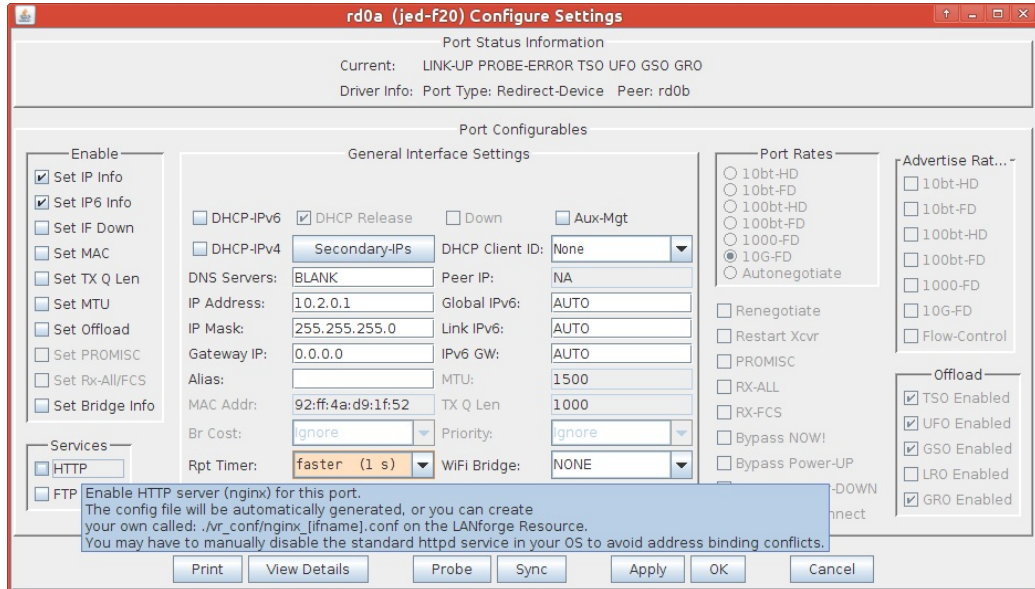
rd0a (jed-f20) Configure Settings

Port Status Information
Current: LINK-UP PROBE-ERROR TSO UFO GSO GRO
Driver Info: Port Type: Redirect-Device Peer: rd0b

Port Configurables

Enable
Set IP Info
Set IP6 Info
Set IF Down
Set MAC
Set TX Q Len
Set MTU
Set Offload
Set PROMISC
Set Rx-All/FCS
Set Bridge Info

Services
HTTP
FTP

General Interface Settings
DHCP-IPv6 DHCP Release Down Aux-Mgt
DHCP-IPv4 Secondary-IPs DHCP Client ID: None

| | | | |
|---|---|---|---|
| DNS Servers: | BLANK | Peer IP: | NA |
| IP Address: | 10.2.0.1 | Global IPv6: | AUTO |
| IP Mask: | 255.255.255.0 | Link IPv6: | AUTO |
| Gateway IP: | 0.0.0.0 | IPv6 GW: | AUTO |
| Alias: | | MTU: | 1500 |
| MAC Addr: | 92:ff:4a:d9:1f:52 | TX Q Len | 1000 |
| Br Cost: | Ignore | Priority: | Ignore |
| Rpt Timer: | faster (1 s) | WiFi Bridge: | NONE |

Port Rates
10bt-HD
10bt-FD
100bt-HD
100bt-FD
1000-FD
10G-FD
Autonegotiate

Renegotiate
Restart Xcvr
PROMISC
RX-ALL
RX-FCS
Bypass NOW!
Bypass Power-UP
-DOWN
nnect

Advertise Rat...
10bt-HD
10bt-FD
100bt-HD
100bt-FD
1000-FD
10G-FD
Flow-Control

Offload
TSO Enabled
UFO Enabled
GSO Enabled
LRO Enabled
GRO Enabled

Enable HTTP server (nginx) for this port.
The config file will be automatically generated, or you can create
your own called: ./vr_conf/nginx_[ifname].conf on the LANforge Resource.
You may have to manually disable the standard httpd service in your OS to avoid address binding conflicts.

Print View Details Probe Sync Apply OK Cancel